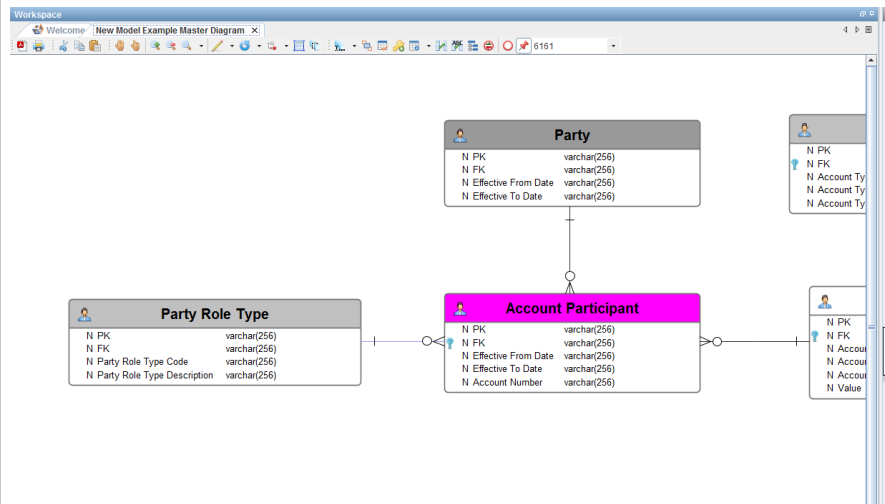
Workspace

Welcome | New Model Example Master Diagram ×

6161

Party

N PK varchar(256)
N FK varchar(256)
N Effective From Date varchar(256)
N Effective To Date varchar(256)

N PK
N FK
N Account Ty
N Account Ty
N Account Ty

Party Role Type

N PK varchar(256)
N FK varchar(256)
N Party Role Type Code varchar(256)
N Party Role Type Description varchar(256)

Account Participant

N PK varchar(256)
N FK varchar(256)
N Effective From Date varchar(256)
N Effective To Date varchar(256)
N Account Number varchar(256)

N PK
N FK
N Accou
N Accou
N Accou
N Value